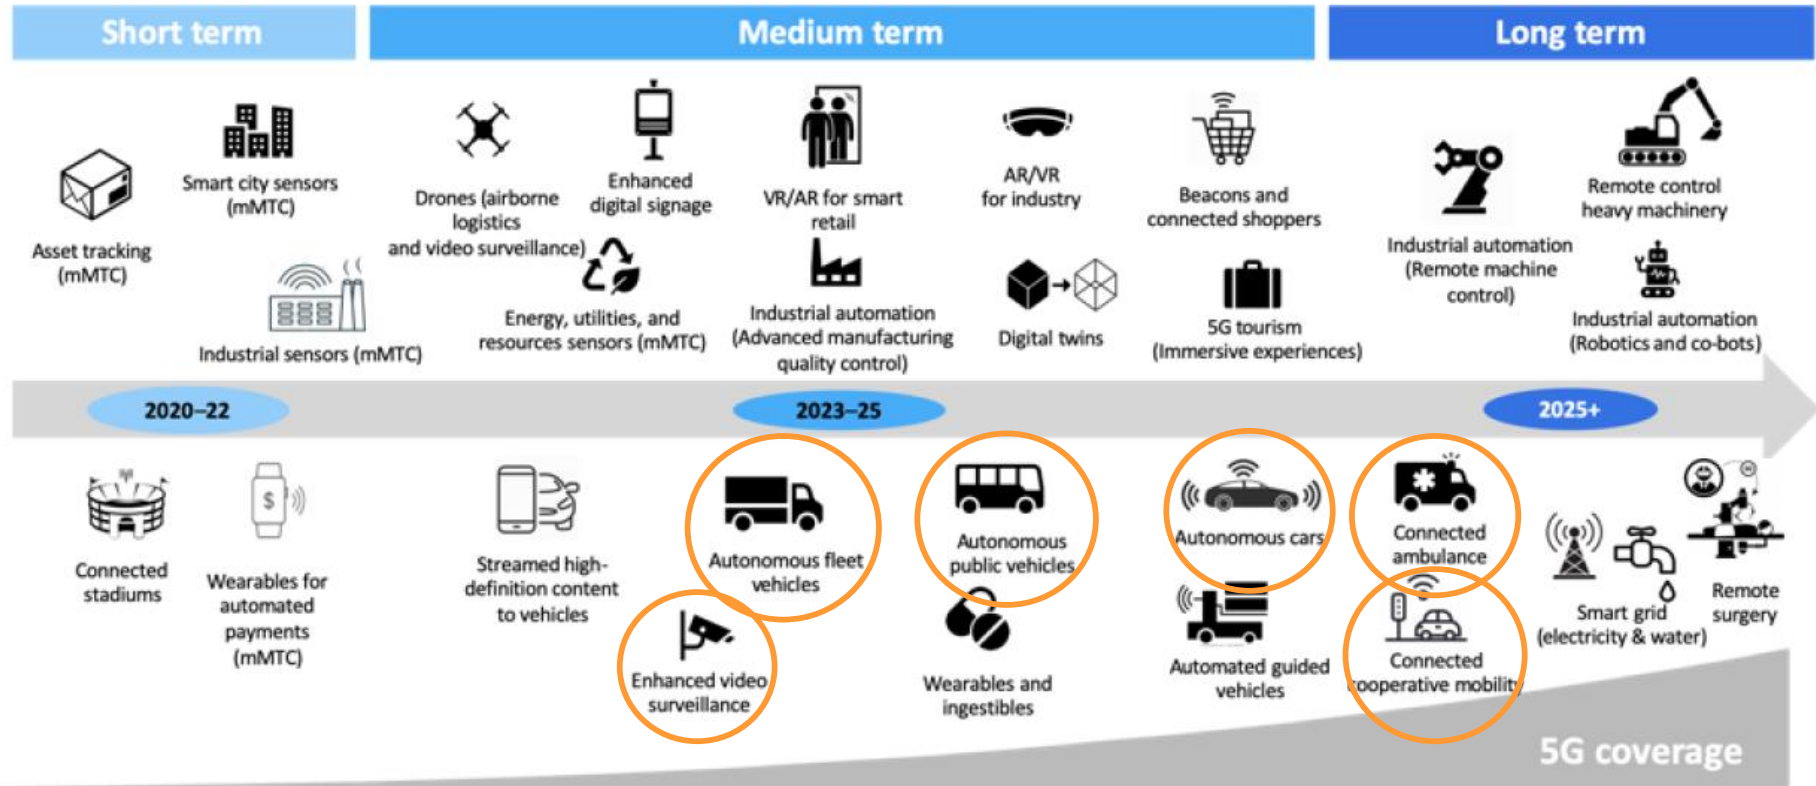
Short term

Medium term

Long term

Asset tracking (mMTC)

Smart city sensors (mMTC)

Industrial sensors (mMTC)

Drones (airborne logistics and video surveillance)

Enhanced digital signage

Energy, utilities, and resources sensors (mMTC)

VR/AR for smart retail

Industrial automation (Advanced manufacturing quality control)

AR/VR for industry

Digital twins

Beacons and connected shoppers

5G tourism (Immersive experiences)

Industrial automation (Remote machine control)

Remote control heavy machinery

Industrial automation (Robotics and co-bots)

2020–22

2023–25

2025+

Connected stadiums

Wearables for automated payments (mMTC)

Streamed high-definition content to vehicles

Autonomous fleet vehicles

Enhanced video surveillance

Autonomous public vehicles

Wearables and ingestibles

Autonomous cars

Automated guided vehicles

Connected ambulance

Connected cooperative mobility

Smart grid (electricity & water)

Remote surgery

5G coverage